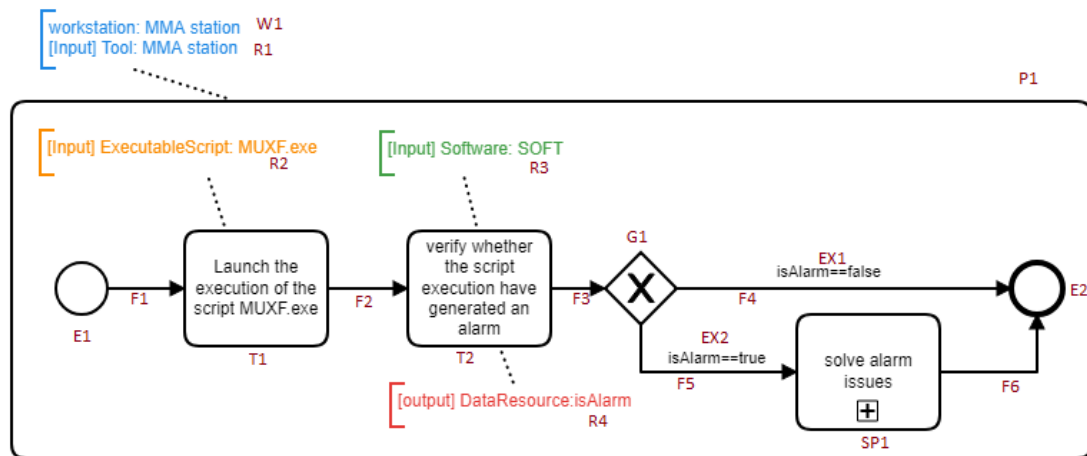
workstation: MMA station W1
[Input] Tool: MMA station R1

P1

[Input] ExecutableScript: MUXF.exe
R2

[Input] Software: SOFT
R3

G1

EX1
isAlarm==false

E1

F1

Launch the execution of the script MUXF.exe

T1

F2

verify whether the script execution have generated an alarm

T2

F3

F4

E2

EX2
isAlarm==true

F5

solve alarm issues

SP1

F6

[output] DataResource:isAlarm
R4